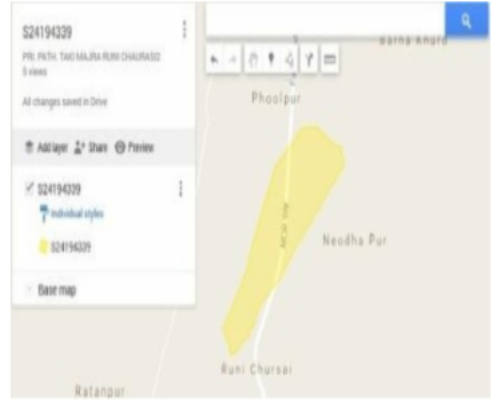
S24194339

PR: PATH. TAKI MAJRA RUNI CHAURASI

5 views

All changes saved in Drive

Add layer Share Preview

S24194339

Individual styles

S24194339

Base map

Barha Khurd

Phoolpur

Neodha Pur

Runi Chursai

Ratanpur